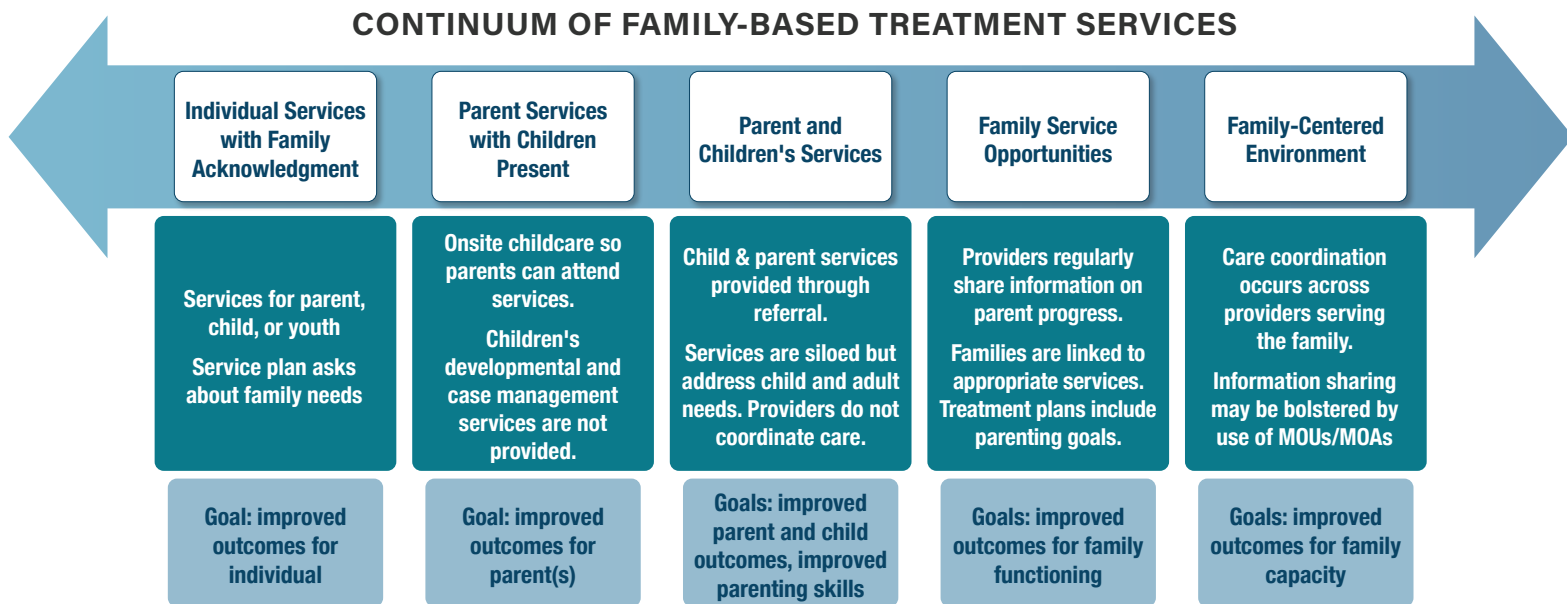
CONTINUUM OF FAMILY-BASED TREATMENT SERVICES

Individual Services with Family Acknowledgment

Services for parent, child, or youth

Service plan asks about family needs

Goal: improved outcomes for individual

Parent Services with Children Present

Onsite childcare so parents can attend services.

Children's developmental and case management services are not provided.

Goal: improved outcomes for parent(s)

Parent and Children's Services

Child & parent services provided through referral.

Services are siloed but address child and adult needs. Providers do not coordinate care.

Goals: improved parent and child outcomes, improved parenting skills

Family Service Opportunities

Providers regularly share information on parent progress.

Families are linked to appropriate services. Treatment plans include parenting goals.

Goals: improved outcomes for family functioning

Family-Centered Environment

Care coordination occurs across providers serving the family.

Information sharing may be bolstered by use of MOUs/MOAs

Goals: improved outcomes for family capacity